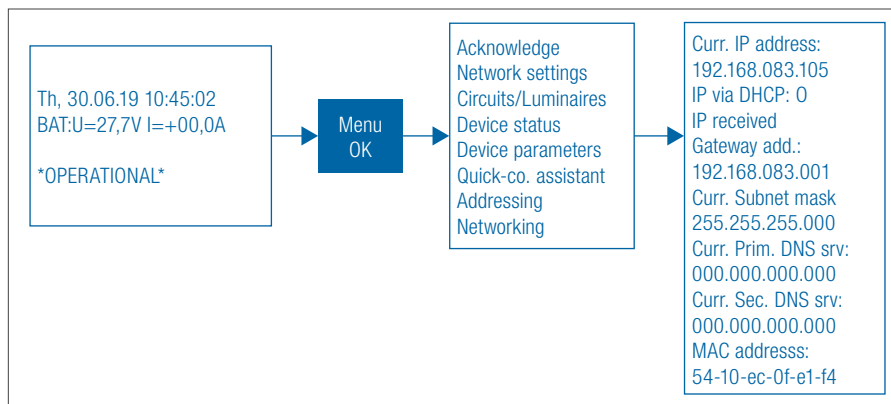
Th, 30.06.19 10:45:02
BAT:U=27,7V I=+00,0A

*OPERATIONAL*

Menu
OK

Acknowledge
Network settings
Circuits/Luminaires
Device status
Device parameters
Quick-co. assistant
Addressing
Networking

Curr. IP address:
192.168.083.105
IP via DHCP: O
IP received
Gateway add.:
192.168.083.001
Curr. Subnet mask
255.255.255.000
Curr. Prim. DNS srv:
000.000.000.000
Curr. Sec. DNS srv:
000.000.000.000
MAC addresss:
54-10-ec-0f-e1-f4